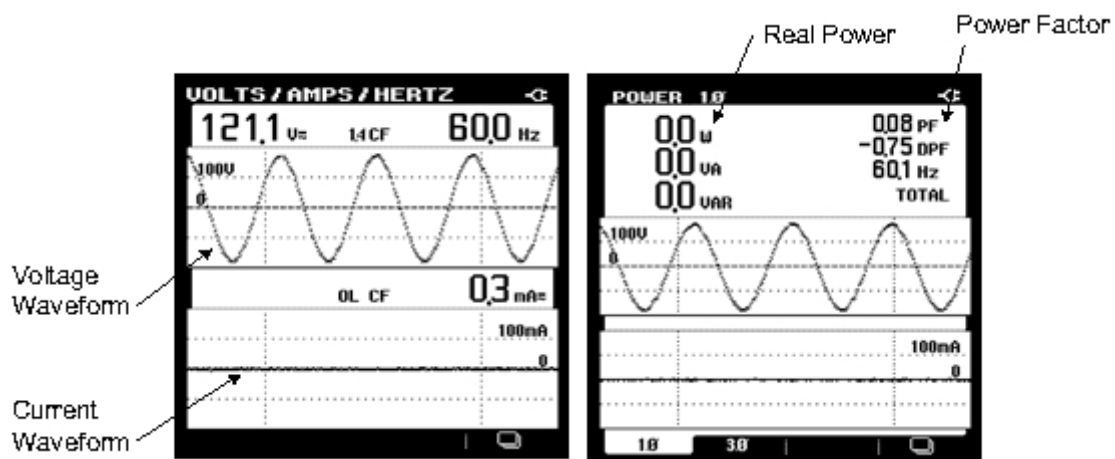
Real Power

Power Factor

VOLTS / AMPS / HERTZ

121.1 V= 1.4 CF 60.0 Hz

100V

0

OL CF 0.3 mA=

100mA

0

Voltage Waveform

Current Waveform

POWER 1Ø

0.0 W

0.0 VA

0.0 VAR

0.08 PF

-0.75 DPF

60.1 Hz

TOTAL

100V

0

100mA

0

1Ø 3Ø